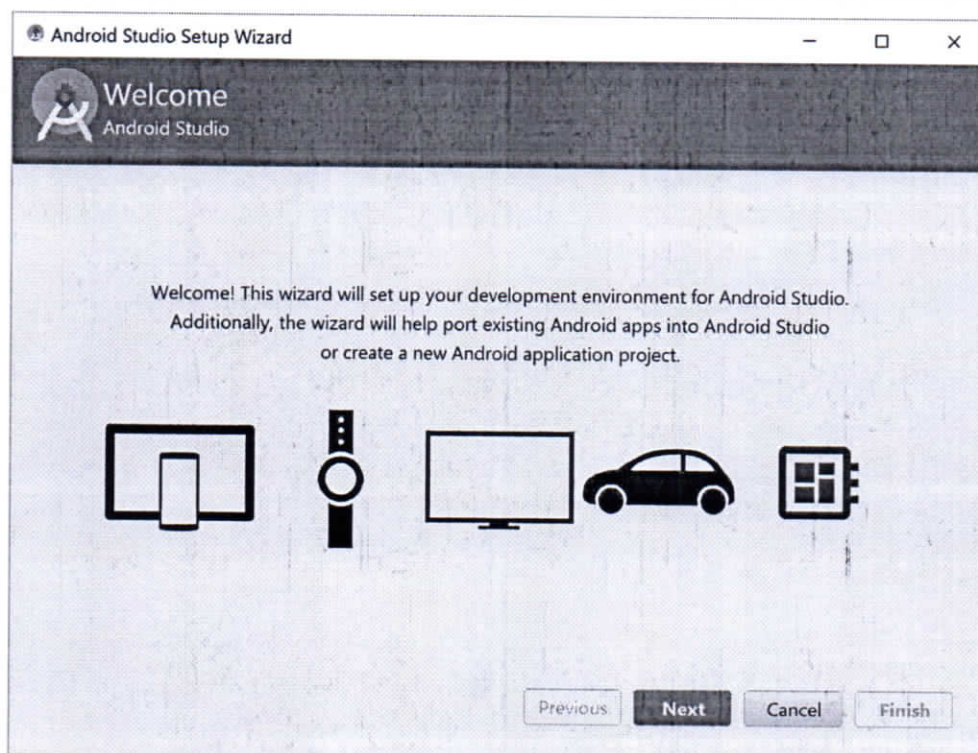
Android Studio Setup Wizard

Welcome
Android Studio

Welcome! This wizard will set up your development environment for Android Studio. Additionally, the wizard will help port existing Android apps into Android Studio or create a new Android application project.

Previous Next Cancel Finish